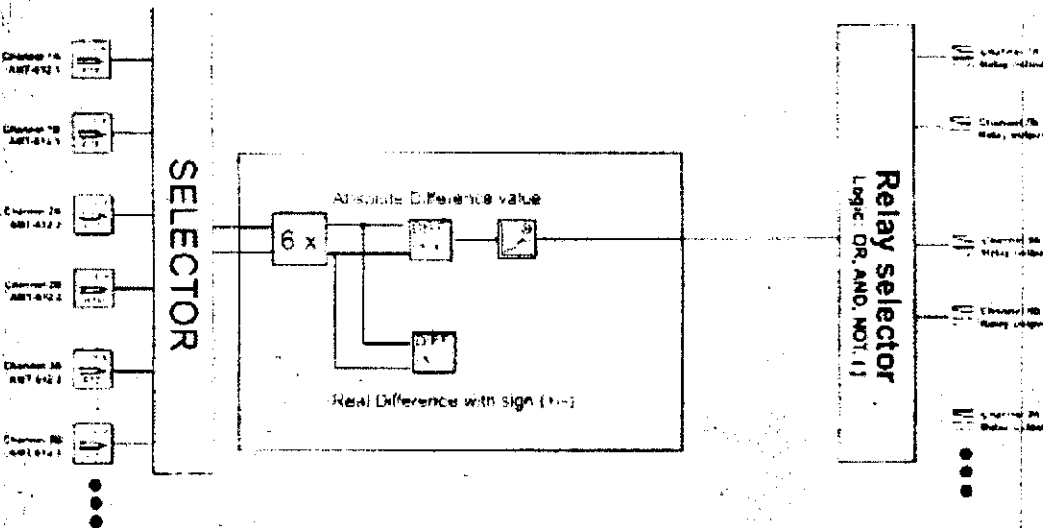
Channel 1A
ABT-612 1

Channel 1B
ABT-612 1

Channel 2A
ABT-612 2

Channel 2B
ABT-612 2

Channel 3A
ABT-612 3

Channel 3B
ABT-612 3

SELECTOR

Absolute Difference value

6 x

DIFF

Real Difference with sign (+/-)

Relay selector
Logic: OR, AND, NOT, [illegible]

Channel 1A
Relay output

Channel 2A
Relay output

Channel 3A
Relay output

Channel 4B
Relay output

Channel 5A
Relay output